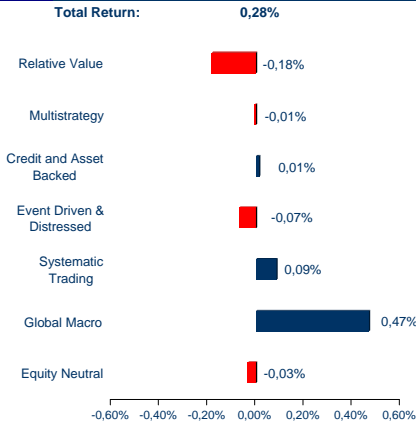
Total Return: 0,28%

Relative Value -0,18%

Multistrategy -0,01%

Credit and Asset Backed 0,01%

Event Driven & Distressed -0,07%

Systematic Trading 0,09%

Global Macro 0,47%

Equity Neutral -0,03%

-0,60% -0,40% -0,20% 0,00% 0,20% 0,40% 0,60%